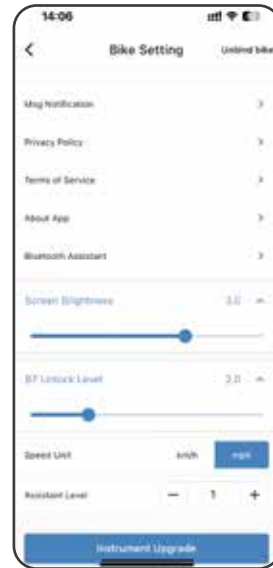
14:06

<

Bike Setting

Unbind bike

Msg Notification

>

Privacy Policy

>

Terms of Service

>

About App

>

Bluetooth Assistant

>

Screen Brightness

3.0

BT Unlock Level

2.0

Speed Unit

km/h

mph

Assistant Level

−

1

+

Instrument Upgrade